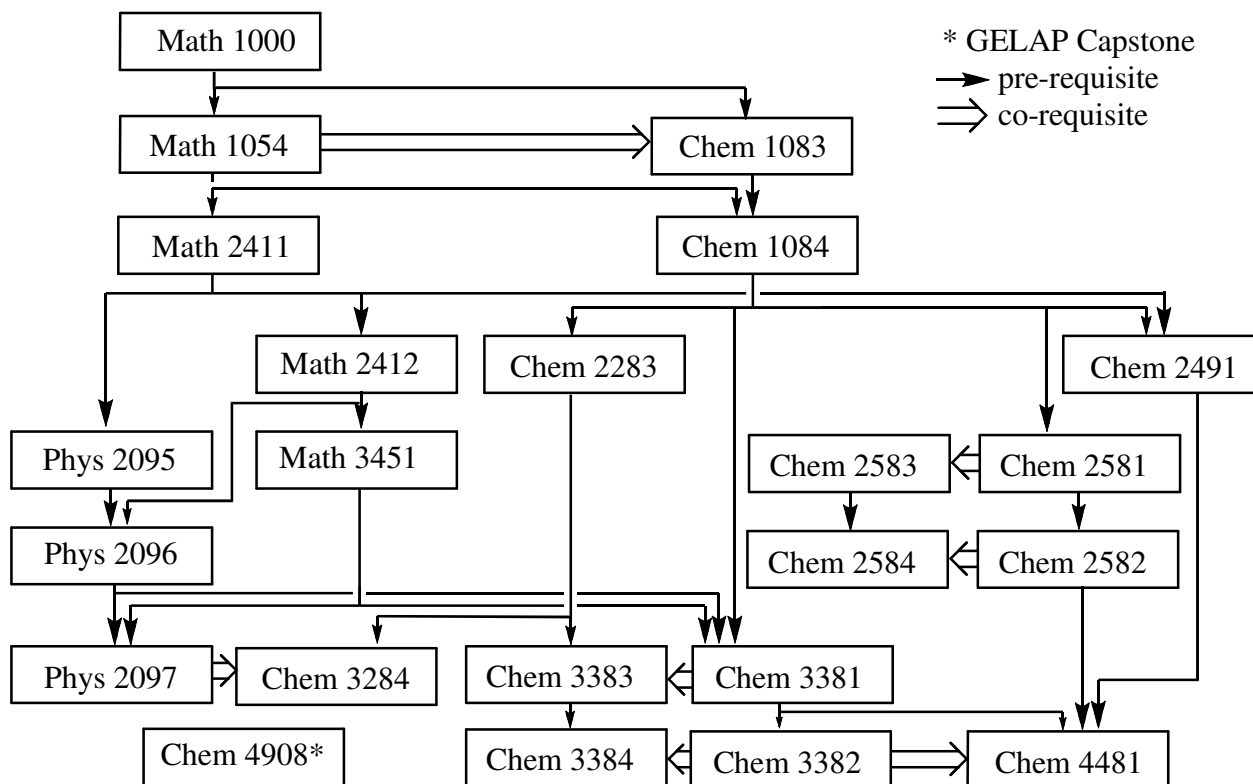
Math 1000

* GELAP Capstone
pre-requisite
co-requisite

Math 1054
Chem 1083
Math 2411
Chem 1084
Math 2412
Chem 2283
Chem 2491
Phys 2095
Math 3451
Chem 2583
Chem 2581
Phys 2096
Chem 2584
Chem 2582
Phys 2097
Chem 3284
Chem 3383
Chem 3381
Chem 4908*
Chem 3384
Chem 3382
Chem 4481